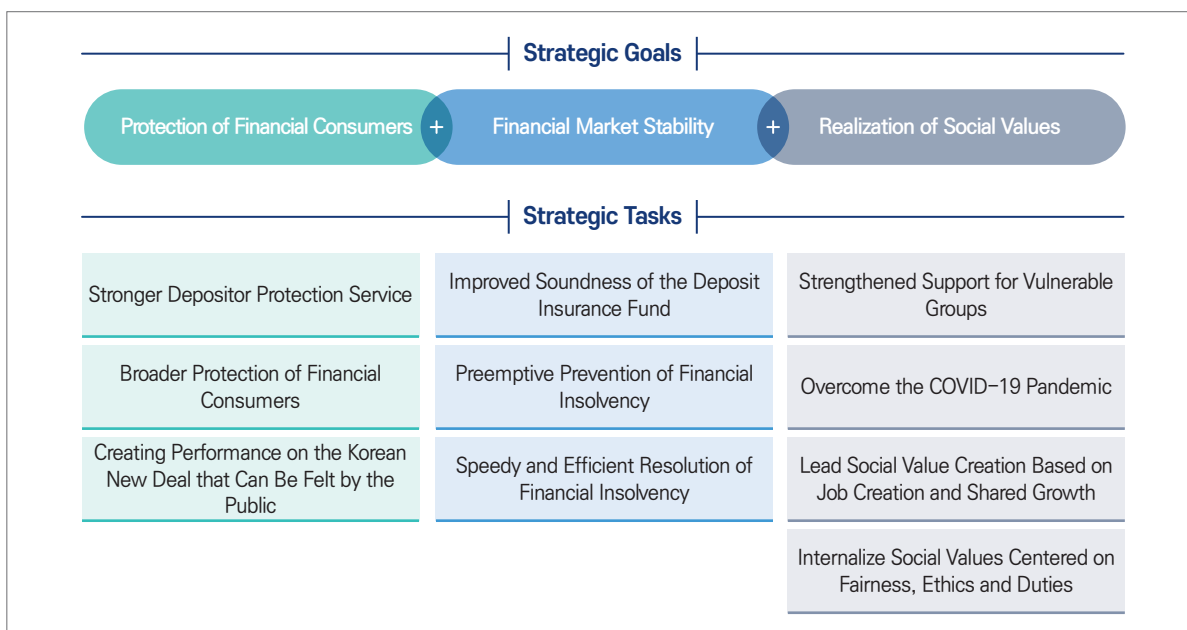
Strategic Goals

Protection of Financial Consumers + Financial Market Stability + Realization of Social Values

Strategic Tasks

Stronger Depositor Protection Service

Broader Protection of Financial Consumers

Creating Performance on the Korean New Deal that Can Be Felt by the Public

Improved Soundness of the Deposit Insurance Fund

Preemptive Prevention of Financial Insolvency

Speedy and Efficient Resolution of Financial Insolvency

Strengthened Support for Vulnerable Groups

Overcome the COVID-19 Pandemic

Lead Social Value Creation Based on Job Creation and Shared Growth

Internalize Social Values Centered on Fairness, Ethics and Duties